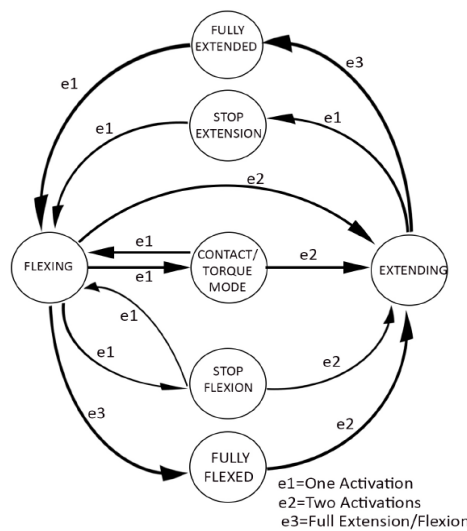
FULLY EXTENDED

e1

e3

STOP EXTENSION

e1

e1

e2

FLEXING

e1

CONTACT/ TORQUE MODE

e2

EXTENDING

e1

e1

e1

STOP FLEXION

e2

e3

e2

FULLY FLEXED

e1=One Activation
e2=Two Activations
e3=Full Extension/Flexior